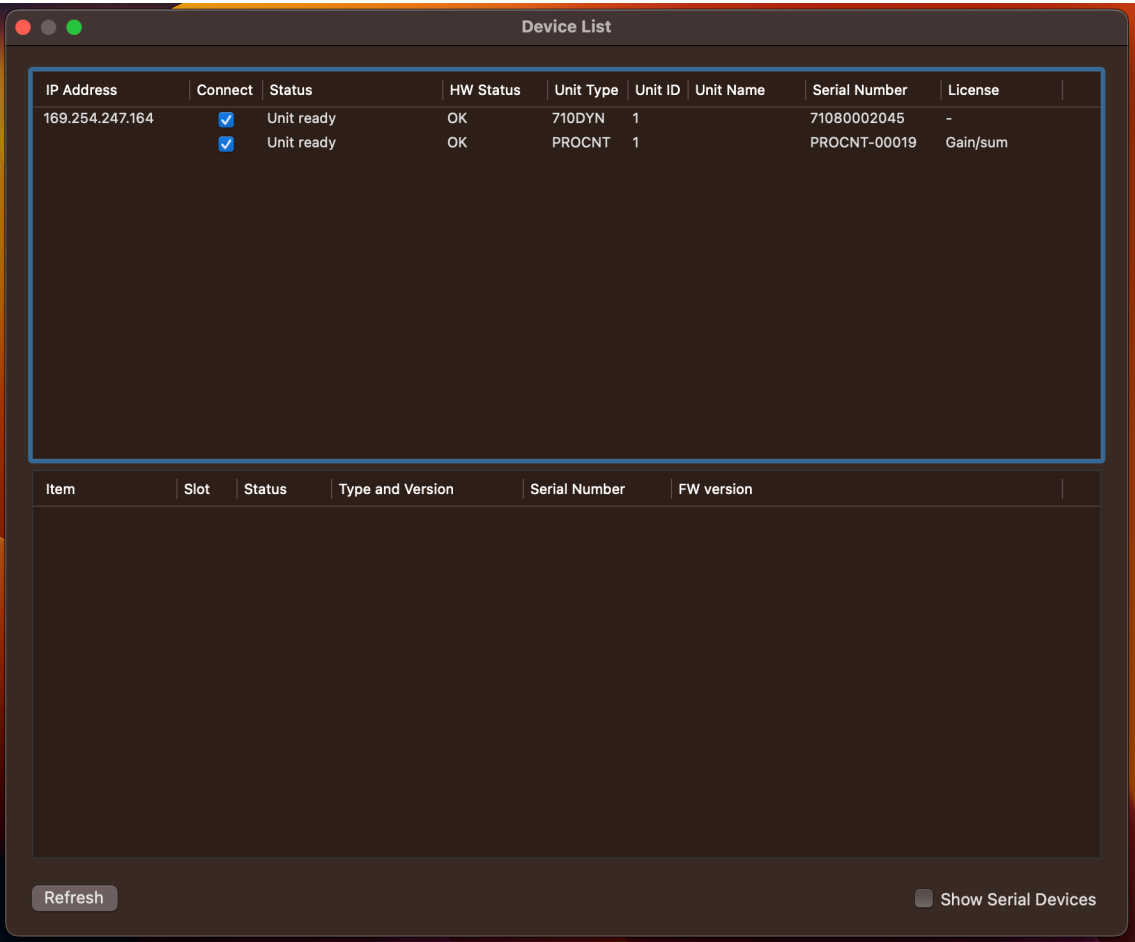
Device List

| IP Address | Connect | Status | HW Status | Unit Type | Unit ID | Unit Name | Serial Number | License |
|---|---|---|---|---|---|---|---|---|
| 169.254.247.164 | ✓ | Unit ready | OK | 710DYN | 1 | | 71080002045 | - |
| | ✓ | Unit ready | OK | PROCNT | 1 | | PROCNT-00019 | Gain/sum |

| Item | Slot | Status | Type and Version | Serial Number | FW version |
|---|---|---|---|---|---|

Refresh

Show Serial Devices